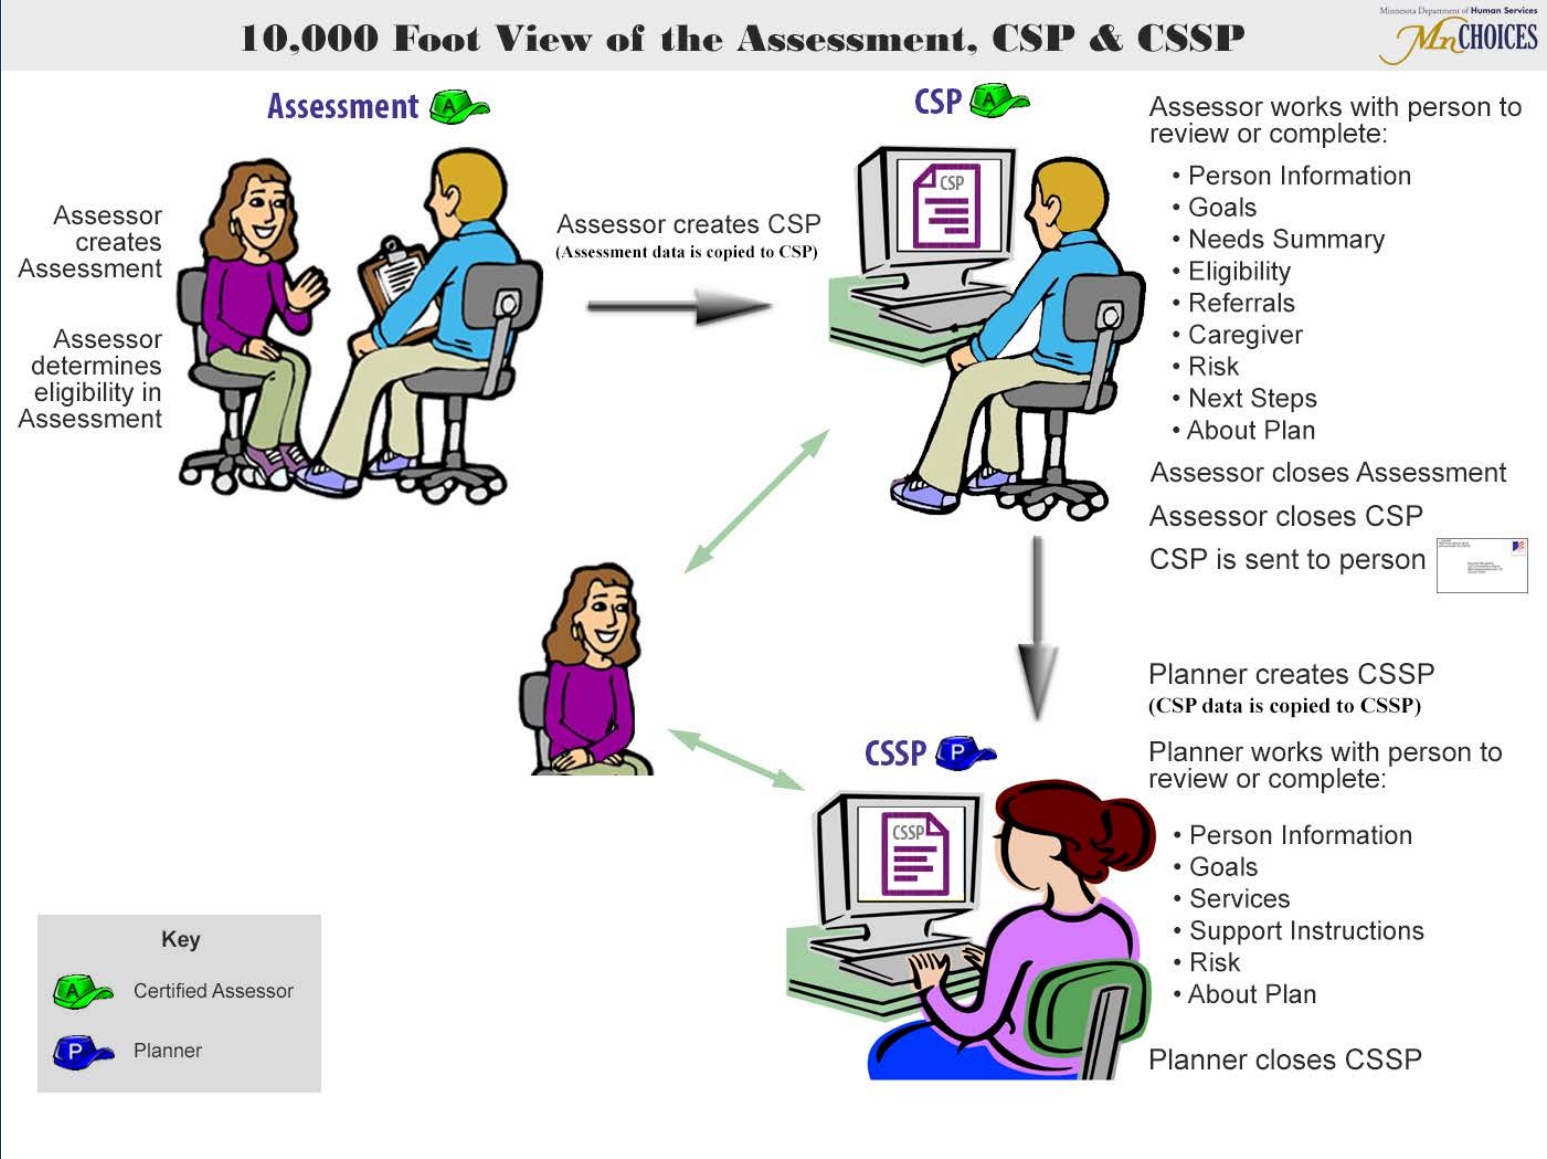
10,000 Foot View of the Assessment, CSP & CSSP

Minnesota Department of Human Services
MnCHOICES

Assessment A

Assessor creates Assessment

Assessor determines eligibility in Assessment

Assessor creates CSP
(Assessment data is copied to CSP)

CSP A

CSP

Assessor works with person to review or complete:

• Person Information
• Goals
• Needs Summary
• Eligibility
• Referrals
• Caregiver
• Risk
• Next Steps
• About Plan

Assessor closes Assessment

Assessor closes CSP

CSP is sent to person

Planner creates CSSP
(CSP data is copied to CSSP)

CSSP P

CSSP

Planner works with person to review or complete:

• Person Information
• Goals
• Services
• Support Instructions
• Risk
• About Plan

Planner closes CSSP

Key

A Certified Assessor

P Planner